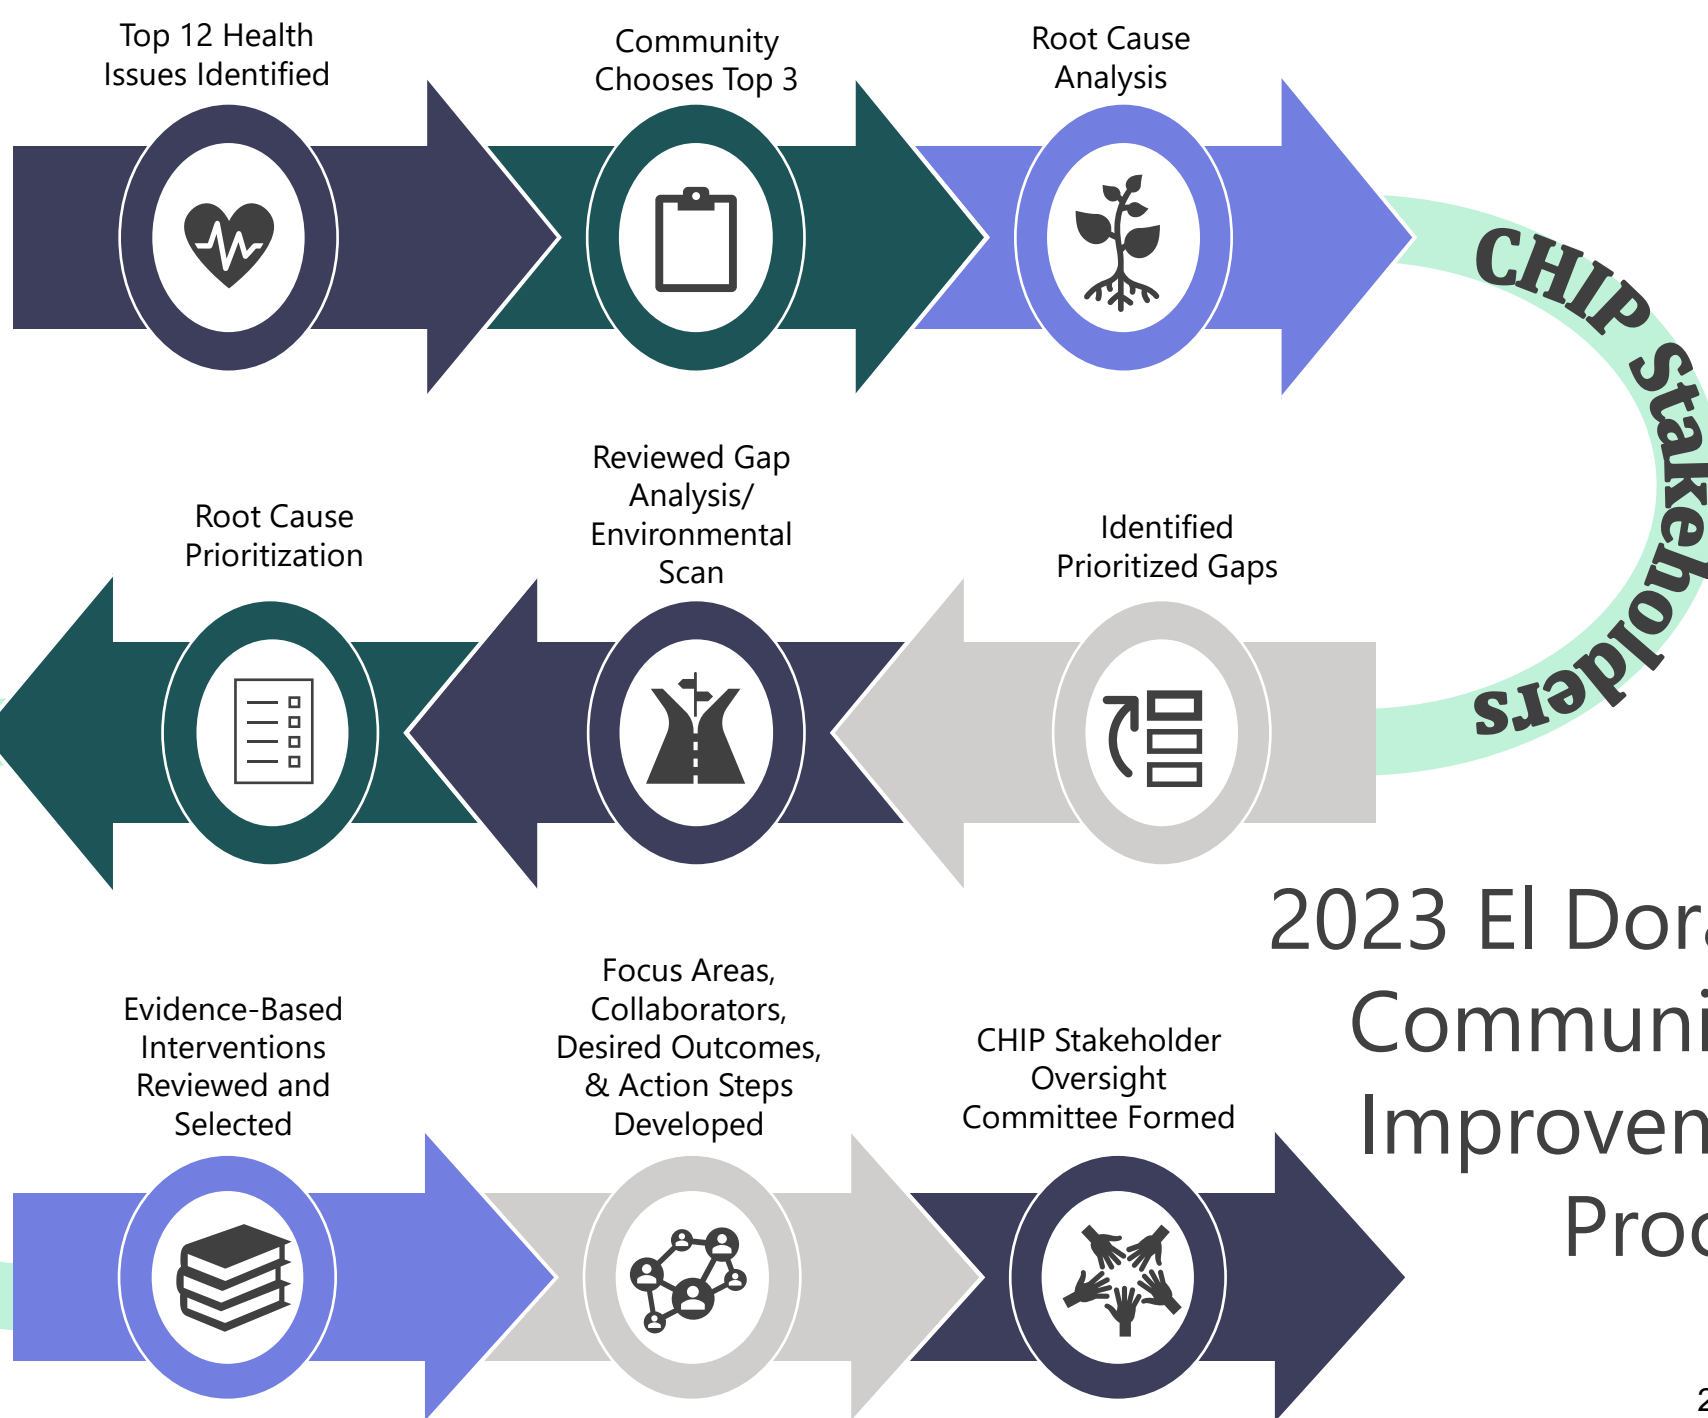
Top 12 Health Issues Identified

Community Chooses Top 3

Root Cause Analysis

CHIP Stakeholders

Root Cause Prioritization

Reviewed Gap Analysis/ Environmental Scan

Identified Prioritized Gaps

2023 El Dor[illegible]

Communi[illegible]

Improven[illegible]

Proc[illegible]

Evidence-Based Interventions Reviewed and Selected

Focus Areas, Collaborators, Desired Outcomes, & Action Steps Developed

CHIP Stakeholder Oversight Committee Formed

2